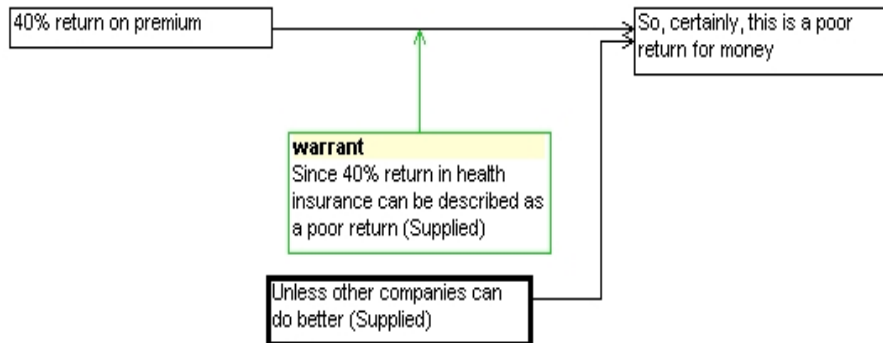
40% return on premium

So, certainly, this is a poor return for money

warrant
Since 40% return in health insurance can be described as a poor return (Supplied)

Unless other companies can do better (Supplied)